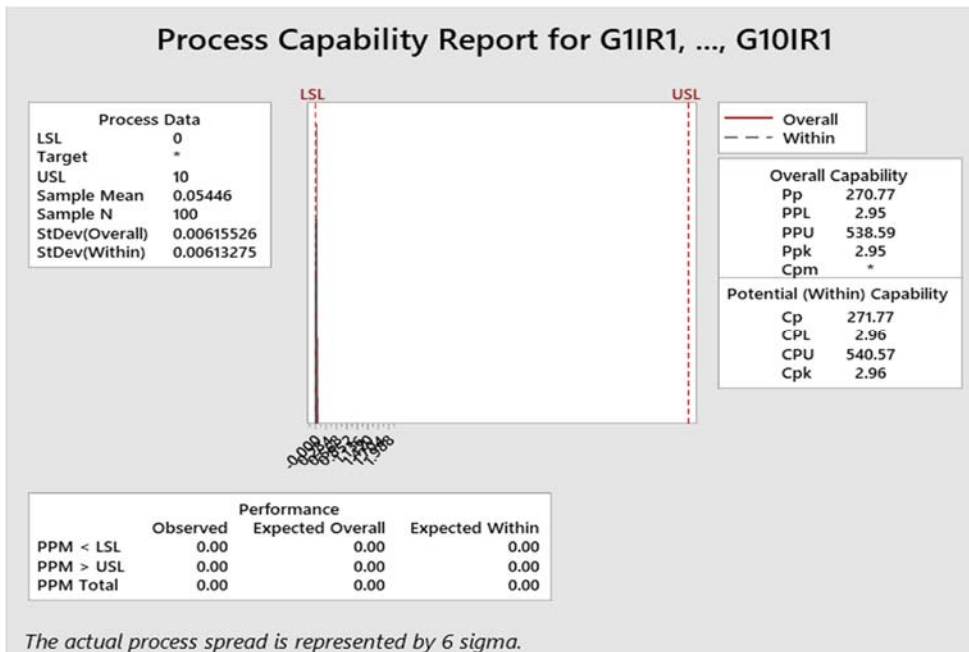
Process Capability Report for G1IR1, ..., G10IR1

LSL

USL

| Process Data | |
|---|---|
| LSL | 0 |
| Target | * |
| USL | 10 |
| Sample Mean | 0.05446 |
| Sample N | 100 |
| StDev(Overall) | 0.00615526 |
| StDev(Within) | 0.00613275 |

Overall
Within

| Overall Capability | |
|---|---|
| Pp | 270.77 |
| PPL | 2.95 |
| PPU | 538.59 |
| Ppk | 2.95 |
| Cpm | * |

| Potential (Within) Capability | |
|---|---|
| Cp | 271.77 |
| CPL | 2.96 |
| CPU | 540.57 |
| Cpk | 2.96 |

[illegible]

Performance

| | Observed | Expected Overall | Expected Within |
|---|---|---|---|
| PPM < LSL | 0.00 | 0.00 | 0.00 |
| PPM > USL | 0.00 | 0.00 | 0.00 |
| PPM Total | 0.00 | 0.00 | 0.00 |

The actual process spread is represented by 6 sigma.